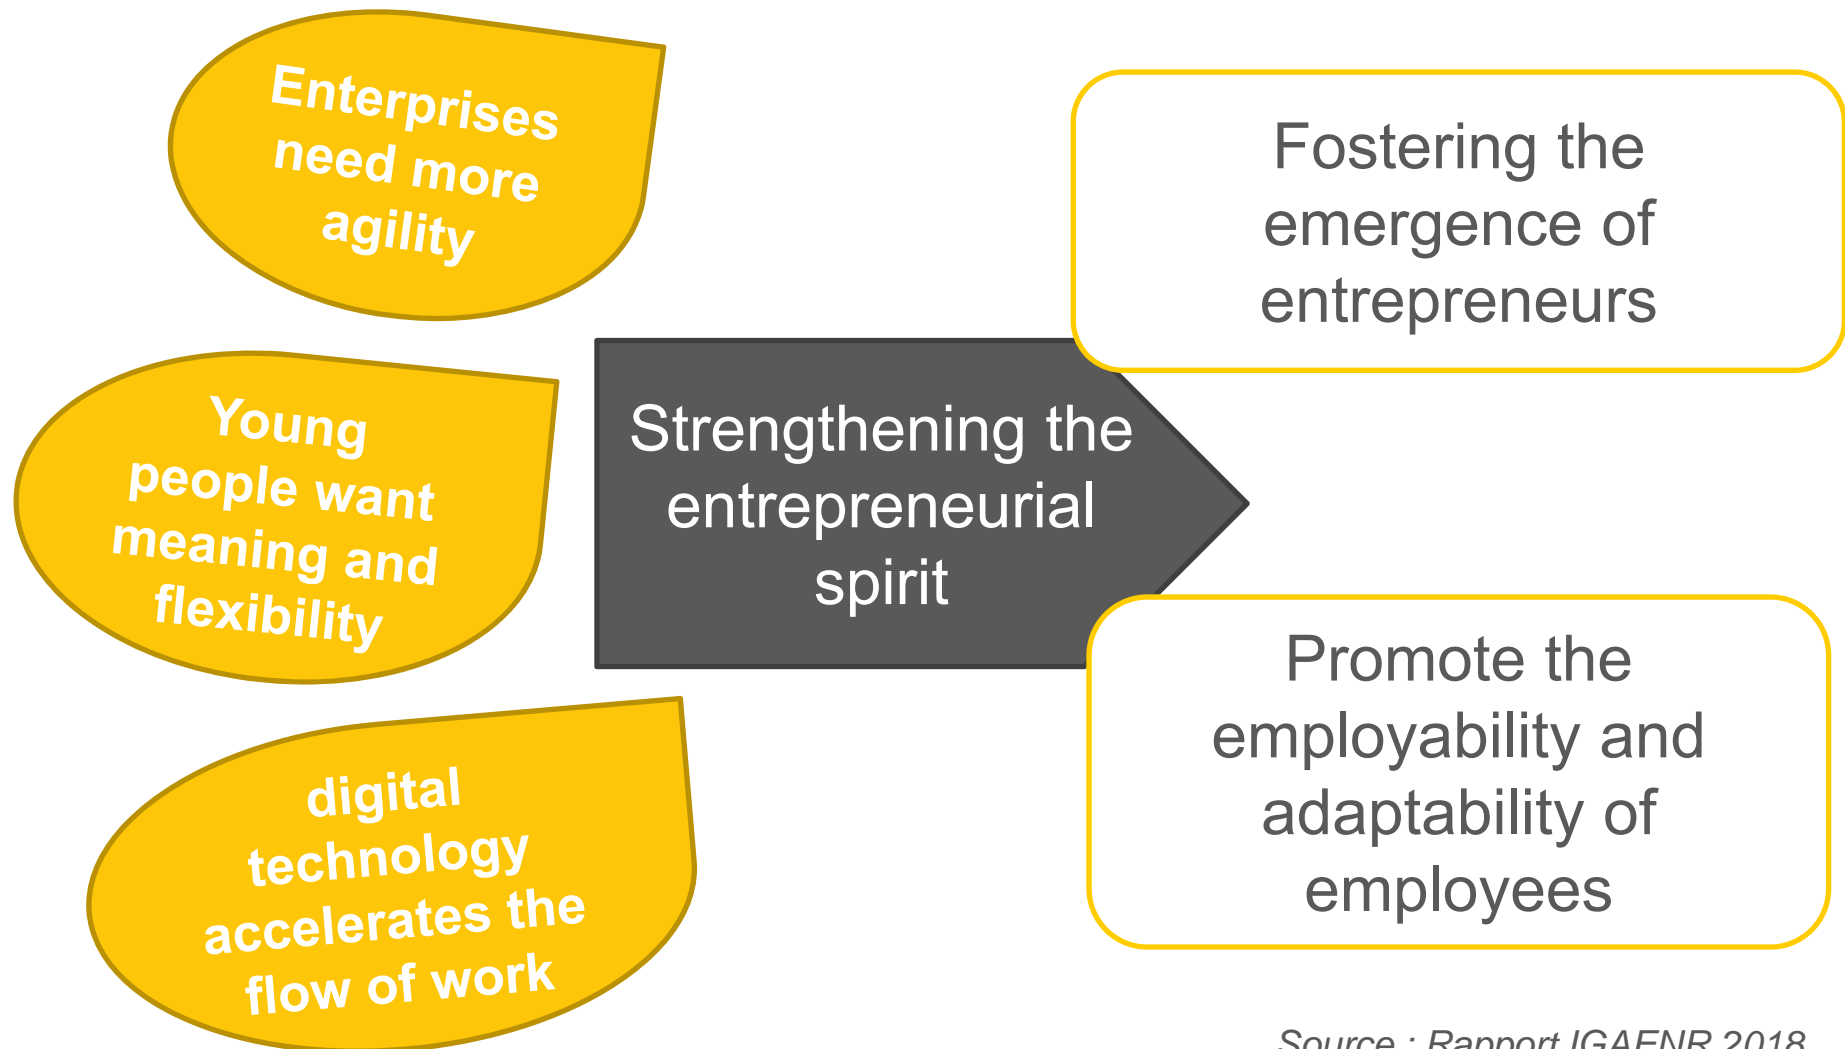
Enterprises need more agility

Young people want meaning and flexibility

digital technology accelerates the flow of work

Strengthening the entrepreneurial spirit

Fostering the emergence of entrepreneurs

Promote the employability and adaptability of employees

Source : Rapport IGAENR 2018